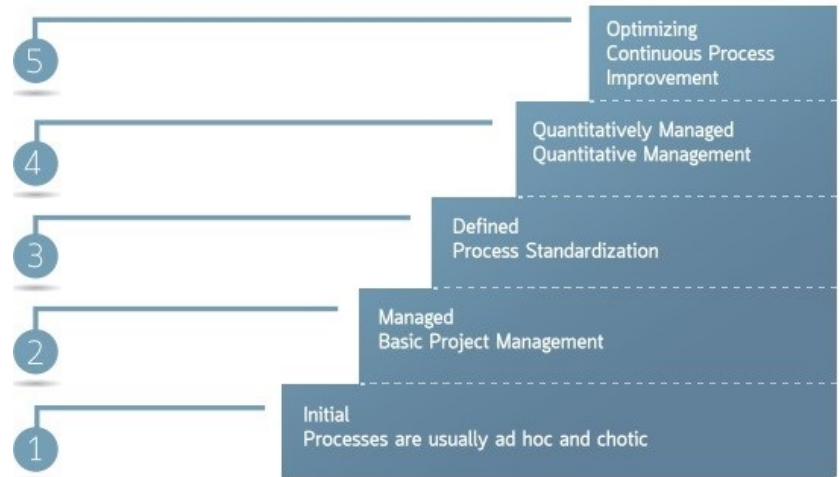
5

Optimizing
Continuous Process Improvement

4

Quantitatively Managed
Quantitative Management

3

Defined
Process Standardization

2

Managed
Basic Project Management

1

Initial
Processes are usually ad hoc and chotic